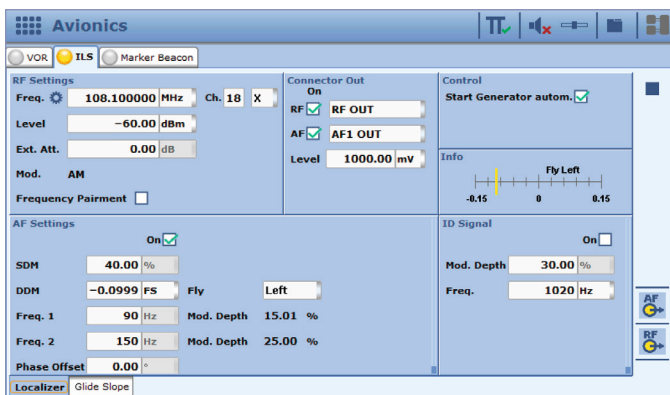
Avionics

VOR ILS Marker Beacon

RF Settings

Freq. 108.100000 MHz Ch. 18 X

Level −60.00 dBm

Ext. Att. 0.00 dB

Mod. AM

Frequency Pairment

Connector Out

On

RF RF OUT

AF AF1 OUT

Level 1000.00 mV

Control

Start Generator autom.

Info

Fly Left

-0.15 0 0.15

AF Settings

On

SDM 40.00 %

DDM −0.0999 FS Fly Left

Freq. 1 90 Hz Mod. Depth 15.01 %

Freq. 2 150 Hz Mod. Depth 25.00 %

Phase Offset 0.00 °

ID Signal

On

Mod. Depth 30.00 %

Freq. 1020 Hz

AF

RF

Localizer Glide Slope